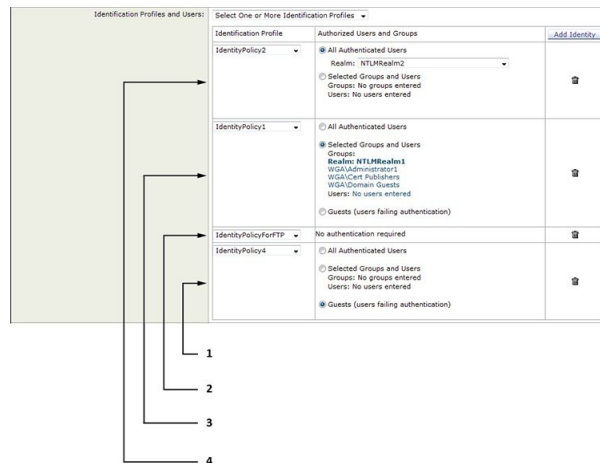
Identification Profiles and Users: Select One or More Identification Profiles

| Identification Profile | Authorized Users and Groups | Add Identity |
|---|---|---|
| IdentityPolicy2 | All Authenticated Users<br>Realm: NTLMRealm2<br>Selected Groups and Users<br>Groups: No groups entered<br>Users: No users entered | |
| IdentityPolicy1 | All Authenticated Users<br>Selected Groups and Users<br>Groups:<br>Realm: NTLMRealm1<br>WGA\Administrator1<br>WGA\Cert Publishers<br>WGA\Domain Guests<br>Users: No users entered<br>Guests (users failing authentication) | |
| IdentityPolicyForFTP | No authentication required | |
| IdentityPolicy4 | All Authenticated Users<br>Selected Groups and Users<br>Groups: No groups entered<br>Users: No users entered<br>Guests (users failing authentication) | |

1

2

3

4